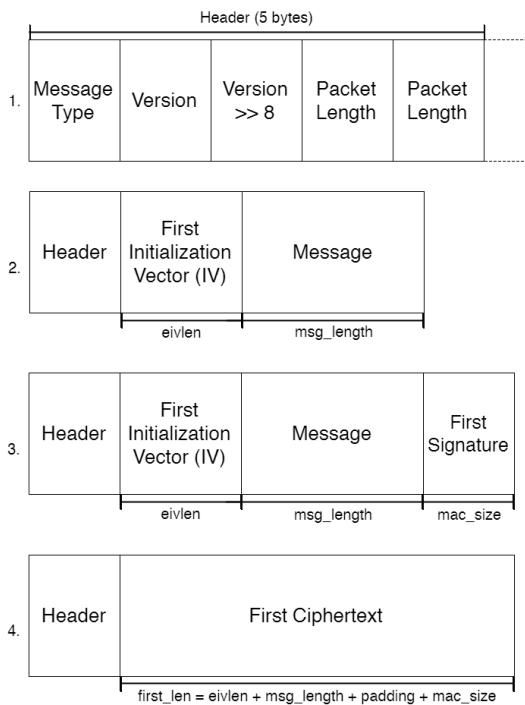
Header (5 bytes)

1.

| Message Type | Version | Version >> 8 | Packet Length | Packet Length |
|---|---|---|---|---|

2.

| Header | First Initialization Vector (IV) | Message |
|---|---|---|
| | eivlen | msg_length |

3.

| Header | First Initialization Vector (IV) | Message | First Signature |
|---|---|---|---|
| | eivlen | msg_length | mac_size |

4.

| Header | First Ciphertext |
|---|---|
| | first_len = eivlen + msg_length + padding + mac_size |